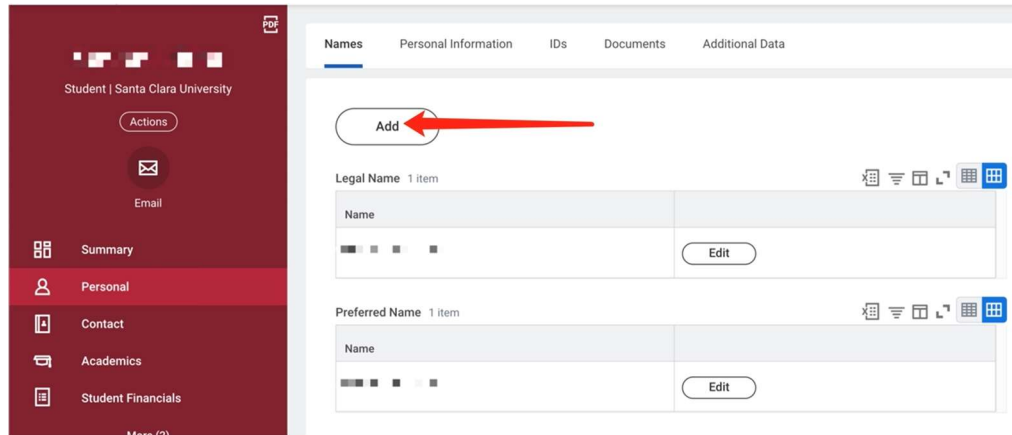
PDF

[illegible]

Student | Santa Clara University

Actions

Email

Summary

Personal

Contact

Academics

Student Financials

More (2)

Names Personal Information IDs Documents Additional Data

Add

Legal Name 1 item

| Name | |
|---|---|
| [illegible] | Edit |

Preferred Name 1 item

| Name | |
|---|---|
| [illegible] | Edit |